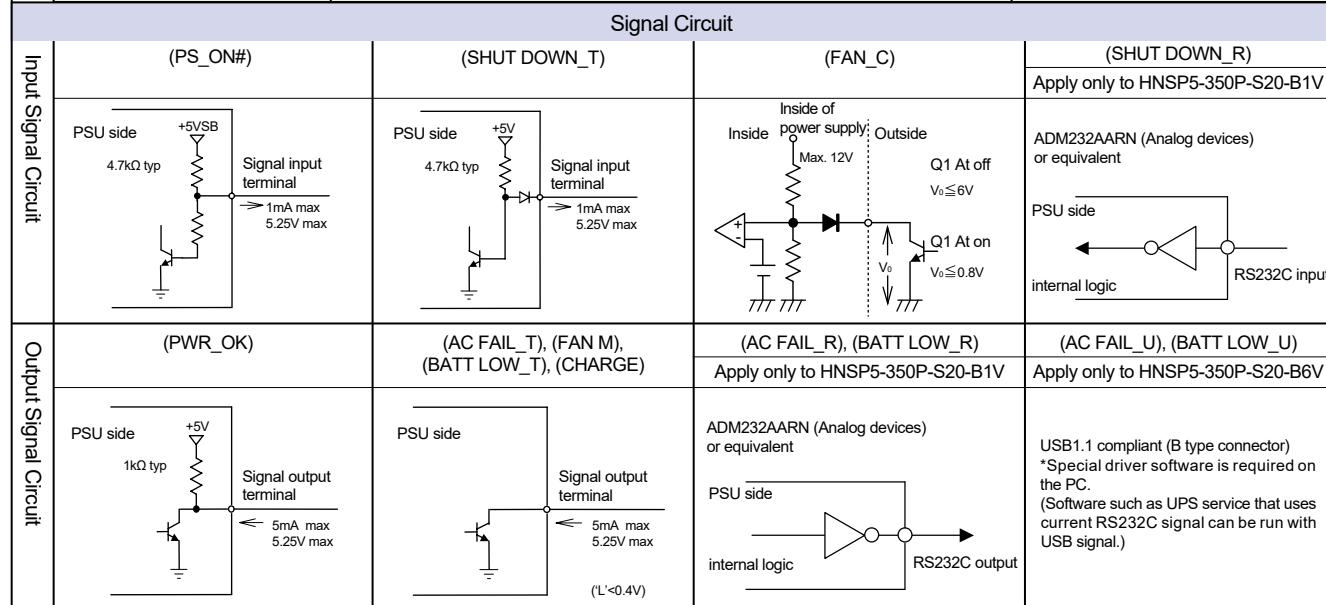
Signal Circuit

Input Signal Circuit

| (PS_ON#) | (SHUT DOWN_T) | (FAN_C) | (SHUT DOWN_R) Apply only to HNSP5-350P-S20-B1V |
|---|---|---|---|
| PSU side +5VSB 4.7kΩ typ Signal input terminal 1mA max 5.25V max | PSU side +5V 4.7kΩ typ Signal input terminal 1mA max 5.25V max | Inside Inside of power supply Outside Max. 12V Q1 At off $V_0 \leqq 6V$ Q1 At on $V_0 \leqq 0.8V$ $V_0$ | ADM232AARN (Analog devices) or equivalent PSU side internal logic RS232C input |

Output Signal Circuit

| (PWR_OK) | (AC FAIL_T), (FAN M), (BATT LOW_T), (CHARGE) | (AC FAIL_R), (BATT LOW_R) Apply only to HNSP5-350P-S20-B1V | (AC FAIL_U), (BATT LOW_U) Apply only to HNSP5-350P-S20-B6V |
|---|---|---|---|
| PSU side +5V 1kΩ typ Signal output terminal 5mA max 5.25V max | PSU side Signal output terminal 5mA max 5.25V max ('L'<0.4V) | ADM232AARN (Analog devices) or equivalent PSU side internal logic RS232C output | USB1.1 compliant (B type connector) *Special driver software is required on the PC. (Software such as UPS service that uses current RS232C signal can be run with USB signal.) |